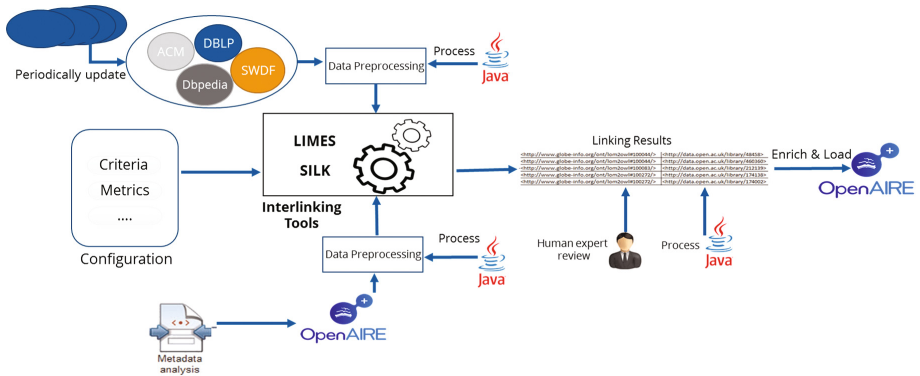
Periodically update

ACM

DBLP

SWDF

Dbpedia

Data Preprocessing

Process

Java

LIMES

SILK

Interlinking Tools

Criteria

Metrics

....

Configuration

Linking Results

<http://www.globe-info.org/ont/lom2owl#100040/> <http://data.open.ac.uk/library/48458>
<http://www.globe-info.org/ont/lom2owl#100044/> <http://data.open.ac.uk/library/460160>
<http://www.globe-info.org/ont/lom2owl#100083/> <http://data.open.ac.uk/library/212139>
<http://www.globe-info.org/ont/lom2owl#100272/> <http://data.open.ac.uk/library/174130>
<http://www.globe-info.org/ont/lom2owl#100272/> <http://data.open.ac.uk/library/174002>

Enrich & Load

OpenAIRE

Data Preprocessing

Process

Java

Human expert review

Process

Java

OpenAIRE

Metadata analysis